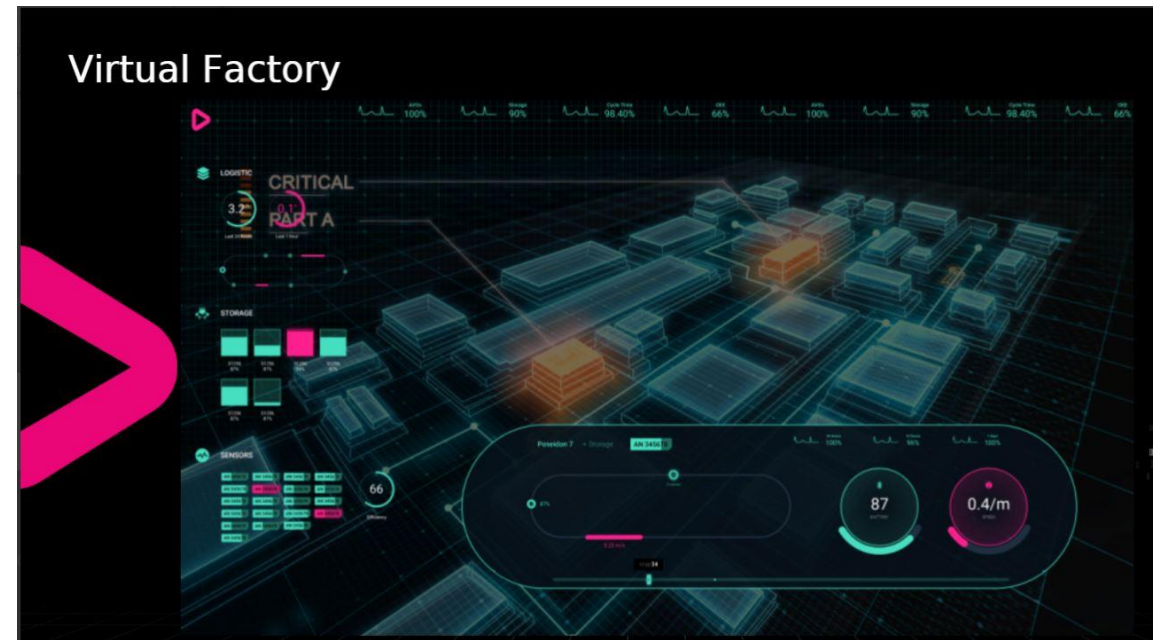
Virtual Factory

AVGs 100%
Storage 90%
Cycle Time 98.40%
OEE 66%
AVGs 100%
Storage 90%
Cycle Time 98.40%
OEE 66%

LOGISTIC

3.2

0.1

CRITICAL

PART A

STORAGE

SENSORS

66

Efficiency

Position 7 • Storage

AN 34567

100%

66%

100%

87

0.4/m